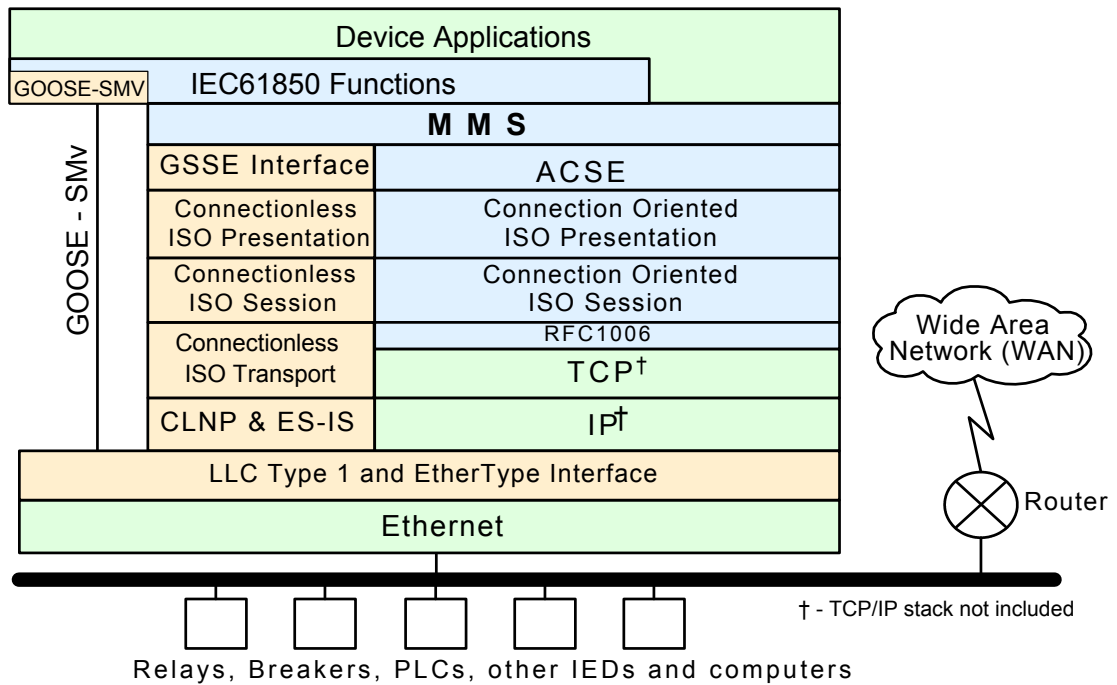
Device Applications

GOOSE-SMV

IEC61850 Functions

M M S

GOOSE - SMv

GSSE Interface

ACSE

Connectionless ISO Presentation

Connection Oriented ISO Presentation

Connectionless ISO Session

Connection Oriented ISO Session

Connectionless ISO Transport

RFC1006

TCP†

CLNP & ES-IS

IP†

LLC Type 1 and EtherType Interface

Ethernet

Wide Area Network (WAN)

Router

† - TCP/IP stack not included

Relays, Breakers, PLCs, other IEDs and computers